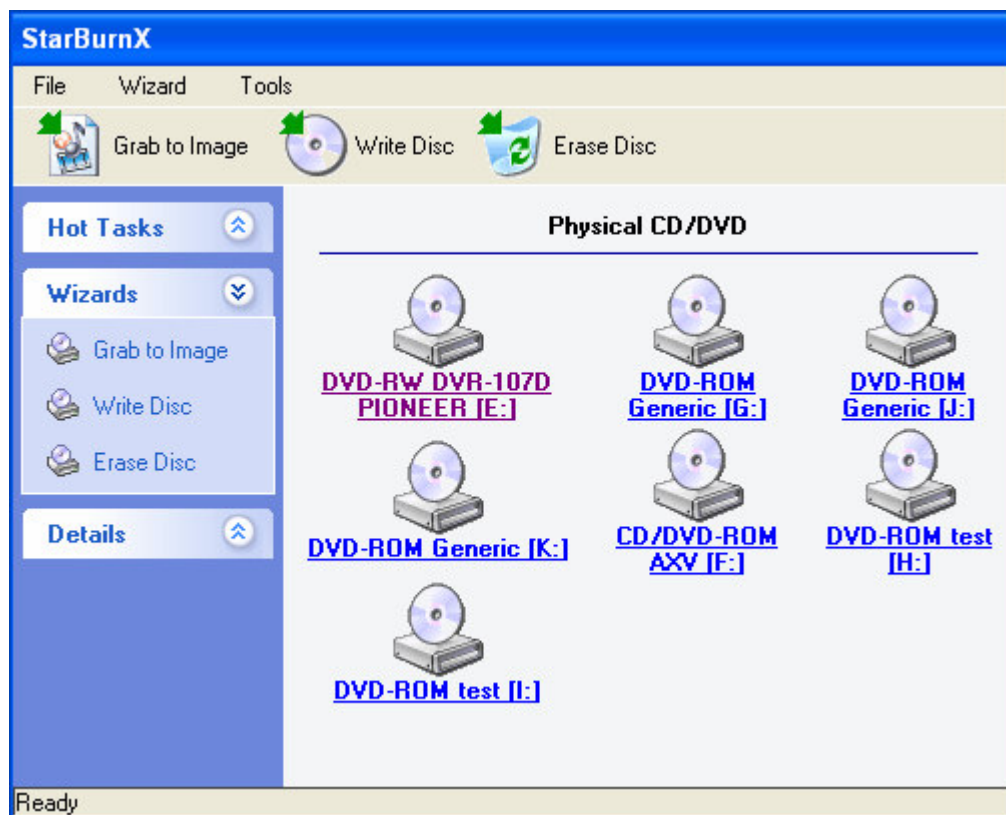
StarBurnX

File Wizard Tools

Grab to Image Write Disc Erase Disc

Hot Tasks

Wizards

Grab to Image

Write Disc

Erase Disc

Details

Physical CD/DVD

DVD-RW DVR-107D PIONEER [E:]

DVD-ROM Generic [G:]

DVD-ROM Generic [J:]

DVD-ROM Generic [K:]

CD/DVD-ROM AXV [F:]

DVD-ROM test [H:]

DVD-ROM test [I:]

Ready